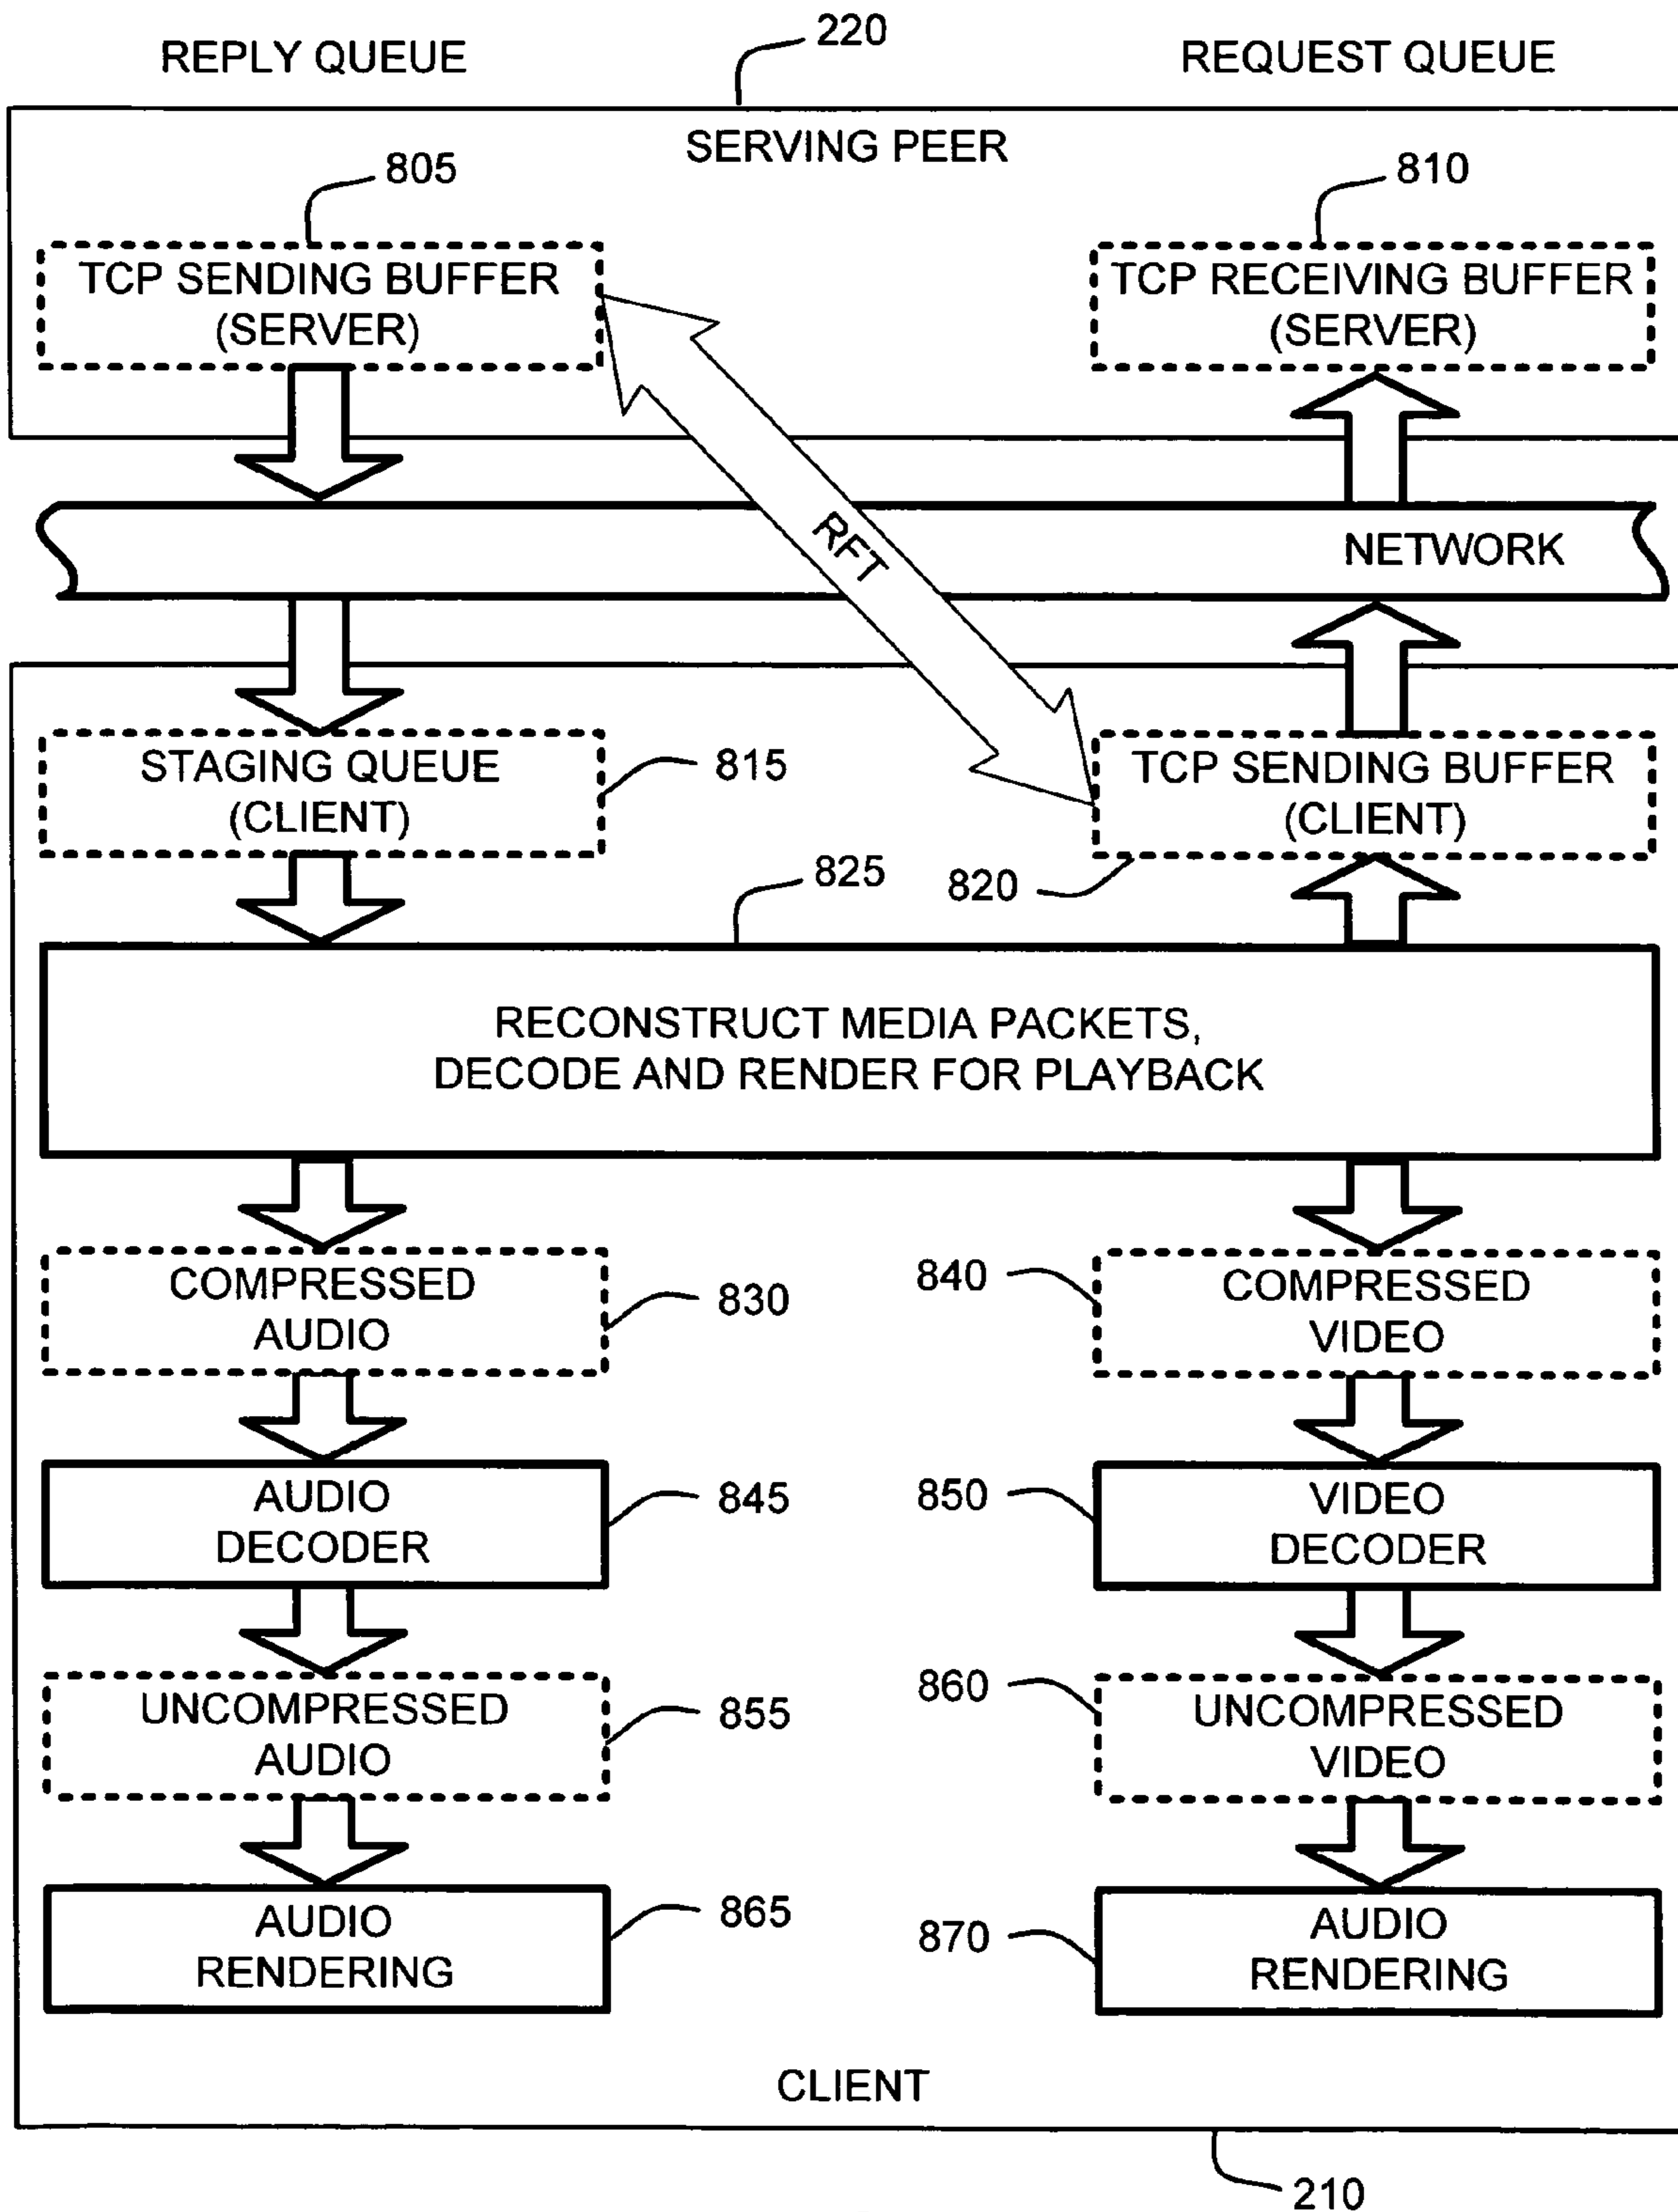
REPLY QUEUE

220

REQUEST QUEUE

SERVING PEER

805

TCP SENDING BUFFER (SERVER)

810

TCP RECEIVING BUFFER (SERVER)

RFT

NETWORK

STAGING QUEUE (CLIENT)

815

TCP SENDING BUFFER (CLIENT)

825

820

RECONSTRUCT MEDIA PACKETS, DECODE AND RENDER FOR PLAYBACK

COMPRESSED AUDIO

830

840

COMPRESSED VIDEO

AUDIO DECODER

845

850

VIDEO DECODER

UNCOMPRESSED AUDIO

855

860

UNCOMPRESSED VIDEO

AUDIO RENDERING

865

870

AUDIO RENDERING

CLIENT

210